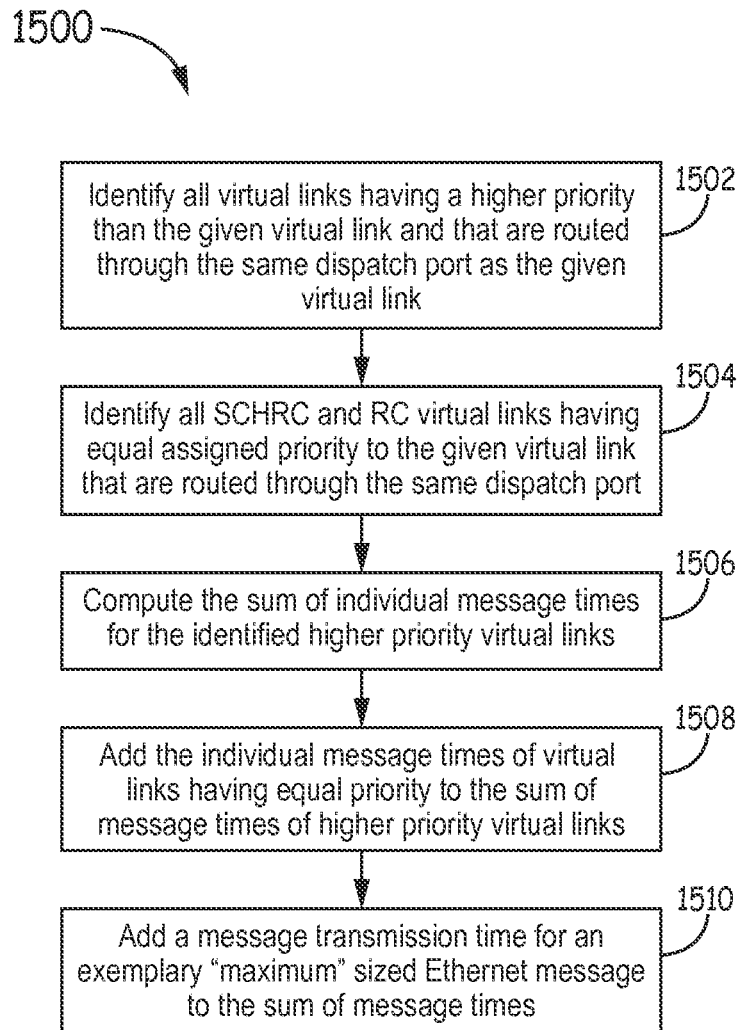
1500

1502
Identify all virtual links having a higher priority than the given virtual link and that are routed through the same dispatch port as the given virtual link

1504
Identify all SCHRC and RC virtual links having equal assigned priority to the given virtual link that are routed through the same dispatch port

1506
Compute the sum of individual message times for the identified higher priority virtual links

1508
Add the individual message times of virtual links having equal priority to the sum of message times of higher priority virtual links

1510
Add a message transmission time for an exemplary "maximum" sized Ethernet message to the sum of message times